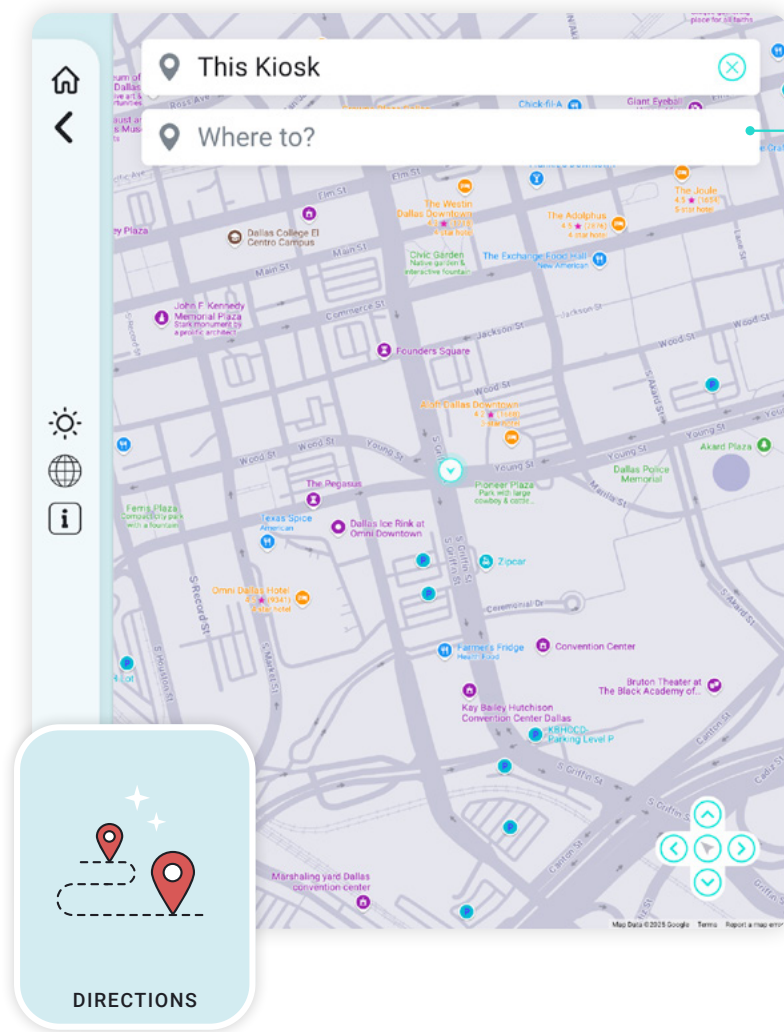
This Kiosk

Where to?

Chick-fil-A

Giant Eyeball

The Westin Dallas Downtown
4 star hotel

The Joule
5 star hotel

The Adolphus
4 star hotel

Elm St

Dallas College El Centro Campus

Civic Garden
Nature garden & interactive fountain

The Exchange Food Hall
New American

Main St

Commerce St

John F. Kennedy Memorial Plaza
Stark monument by a prolific architect

Jackson St

Founders Square

Wood St

Aloft Dallas Downtown
3-star hotel

Young St

Akard Plaza

Dallas Police Memorial

The Pegasus

Pioneer Plaza
Park with large cowboy & cattle...

Ferris Plaza

Texas Spice
American

Dallas Ice Rink at Omni Downtown

Zipcar

Omni Dallas Hotel
4-star hotel

Ceremonial Dr

Farmer's Fridge
Health food

Convention Center

Bruton Theater at The Black Academy of...

Kay Bailey Hutchison Convention Center Dallas

KBHCCD Parking Level P

Marshalling yard Dallas convention center

S Griffin St

S Akard St

S Record St

S Houston St

S Market St

Canton St

Map Data ©2025 Google Terms Report a map error

DIRECTIONS